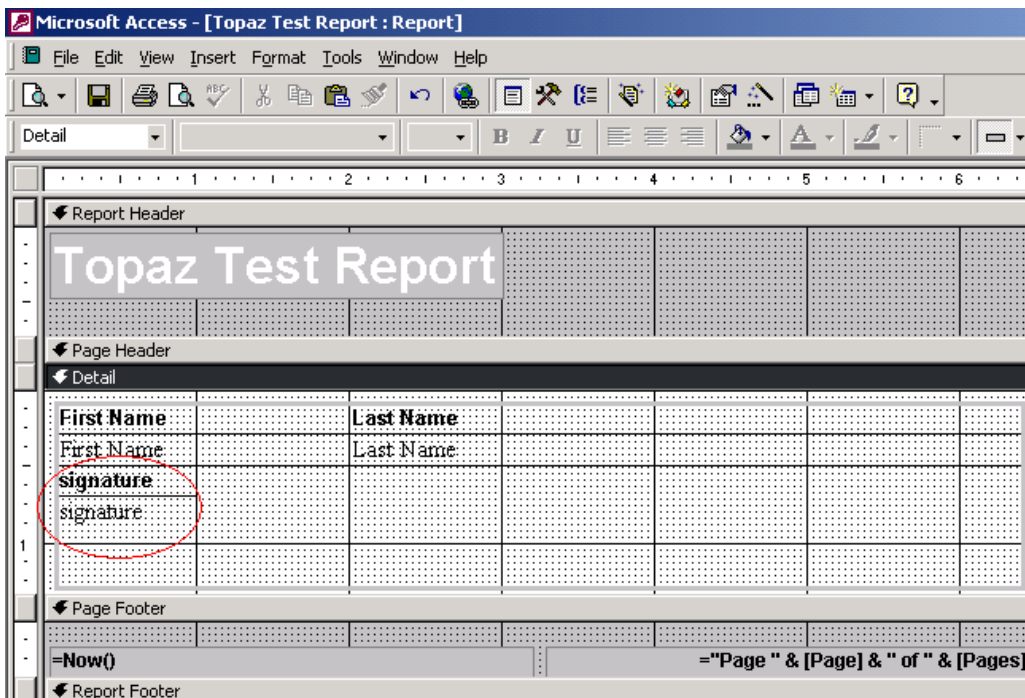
Microsoft Access - [Topaz Test Report : Report]

File Edit View Insert Format Tools Window Help

Detail

B I U

1 2 3 4 5 6

Report Header

Topaz Test Report

Page Header

Detail

First Name

Last Name

First Name

Last Name

signature

signature

1

Page Footer

=Now()

="Page " & [Page] & " of " & [Pages]

Report Footer